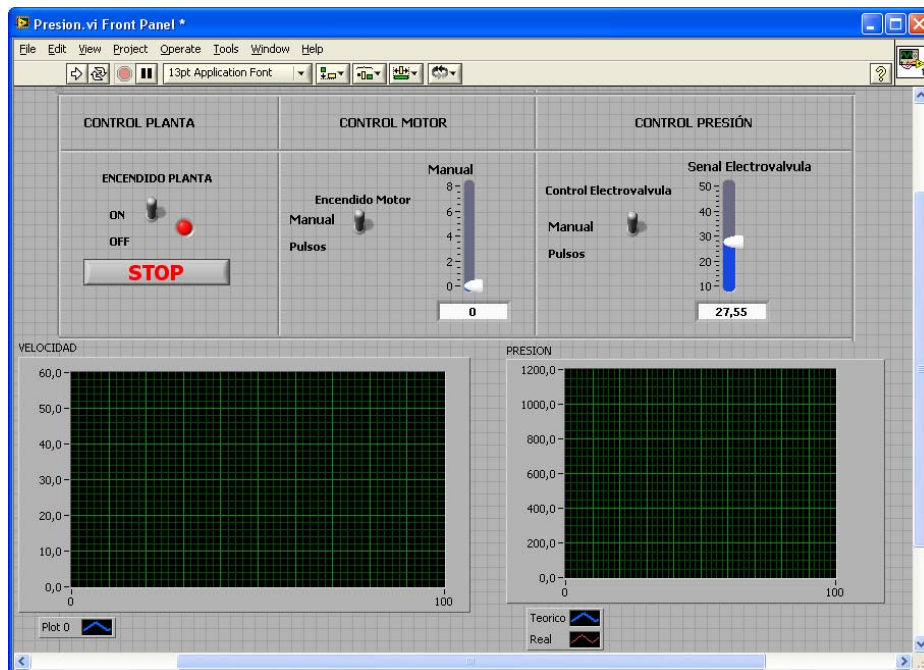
Presion.vi Front Panel *

File Edit View Project Operate Tools Window Help

13pt Application Font

CONTROL PLANTA

CONTROL MOTOR

CONTROL PRESIÓN

ENCENDIDO PLANTA

ON

OFF

STOP

Encendido Motor

Manual

Pulsos

Manual

8
6
4
2
0

0

Control Electrovalvula

Manual

Pulsos

Senal Electrovalvula

50
40
30
20
10

27,55

VELOCIDAD

60,0
50,0
40,0
30,0
20,0
10,0
0,0

0
100

Plot 0

PRESION

1200,0
1000,0
800,0
600,0
400,0
200,0
0,0

0
100

Teorico

Real